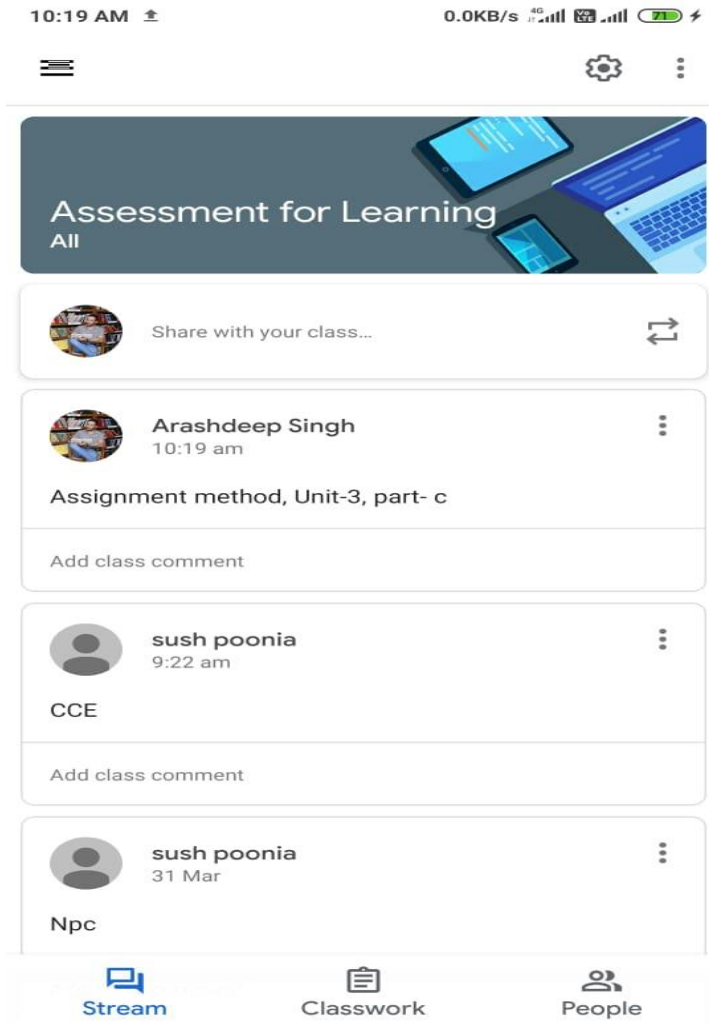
10:19 AM
0.0KB/s 4G Vo LTE 71

Assessment for Learning
All

Share with your class...

Arashdeep Singh
10:19 am

Assignment method, Unit-3, part- c

Add class comment

sush poonia
9:22 am

CCE

Add class comment

sush poonia
31 Mar

Npc

Stream
Classwork
People